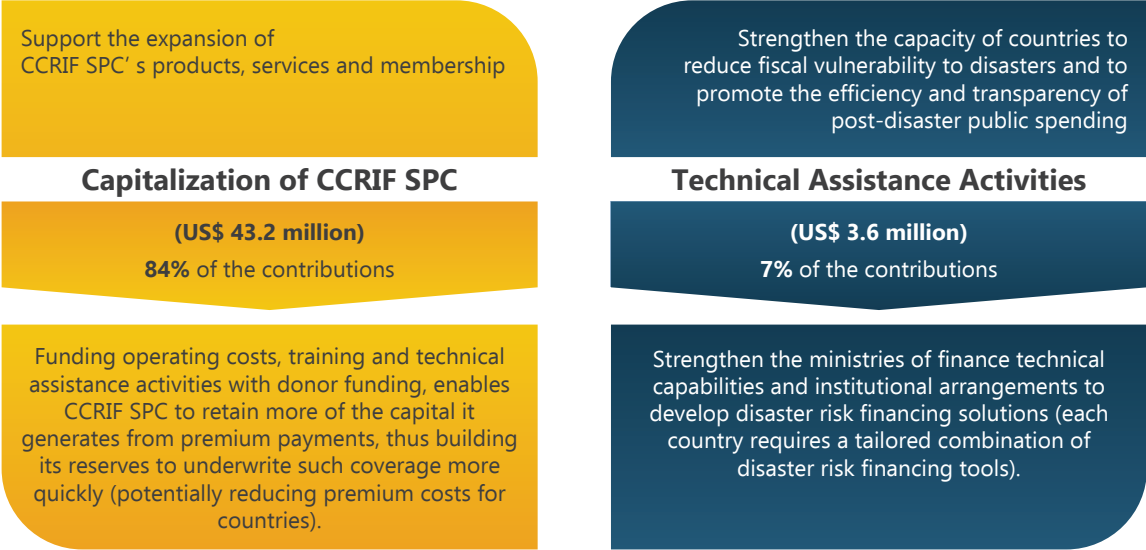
Support the expansion of CCRIF SPC’ s products, services and membership

Capitalization of CCRIF SPC

(US$ 43.2 million)

84% of the contributions

Funding operating costs, training and technical assistance activities with donor funding, enables CCRIF SPC to retain more of the capital it generates from premium payments, thus building its reserves to underwrite such coverage more quickly (potentially reducing premium costs for countries).

Strengthen the capacity of countries to reduce fiscal vulnerability to disasters and to promote the efficiency and transparency of post-disaster public spending

Technical Assistance Activities

(US$ 3.6 million)

7% of the contributions

Strengthen the ministries of finance technical capabilities and institutional arrangements to develop disaster risk financing solutions (each country requires a tailored combination of disaster risk financing tools).